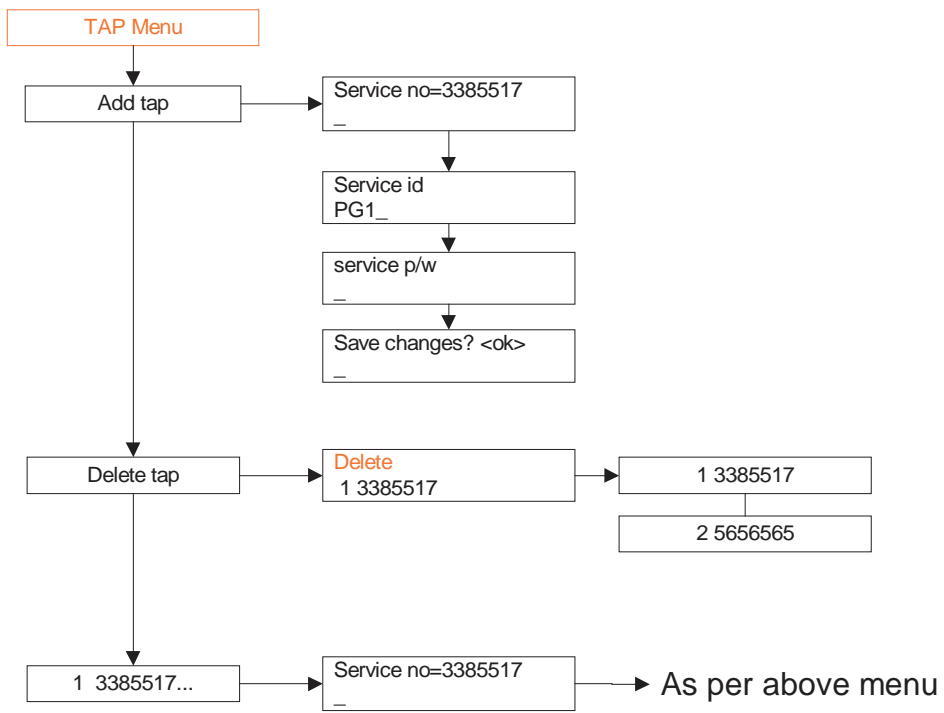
TAP Menu

Add tap

Service no=3385517
_

Service id
PG1_

service p/w
_

Save changes? <ok>
_

Delete tap

Delete
1 3385517

1 3385517

2 5656565

1 3385517...

Service no=3385517
_

As per above menu